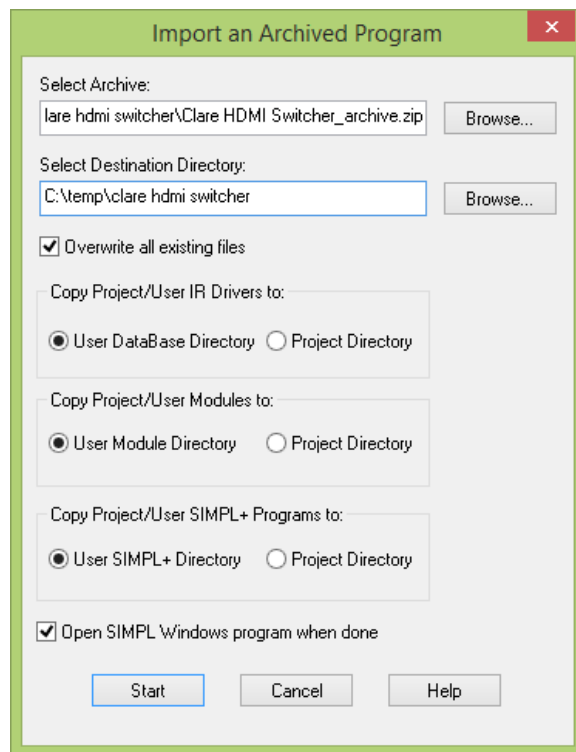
Import an Archived Program

Select Archive:

lare hdmi switcher\Clare HDMI Switcher_archive.zip

Browse...

Select Destination Directory:

C:\temp\clare hdmi switcher

Browse...

Overwrite all existing files

Copy Project/User IR Drivers to:

User DataBase Directory

Project Directory

Copy Project/User Modules to:

User Module Directory

Project Directory

Copy Project/User SIMPL+ Programs to:

User SIMPL+ Directory

Project Directory

Open SIMPL Windows program when done

Start

Cancel

Help